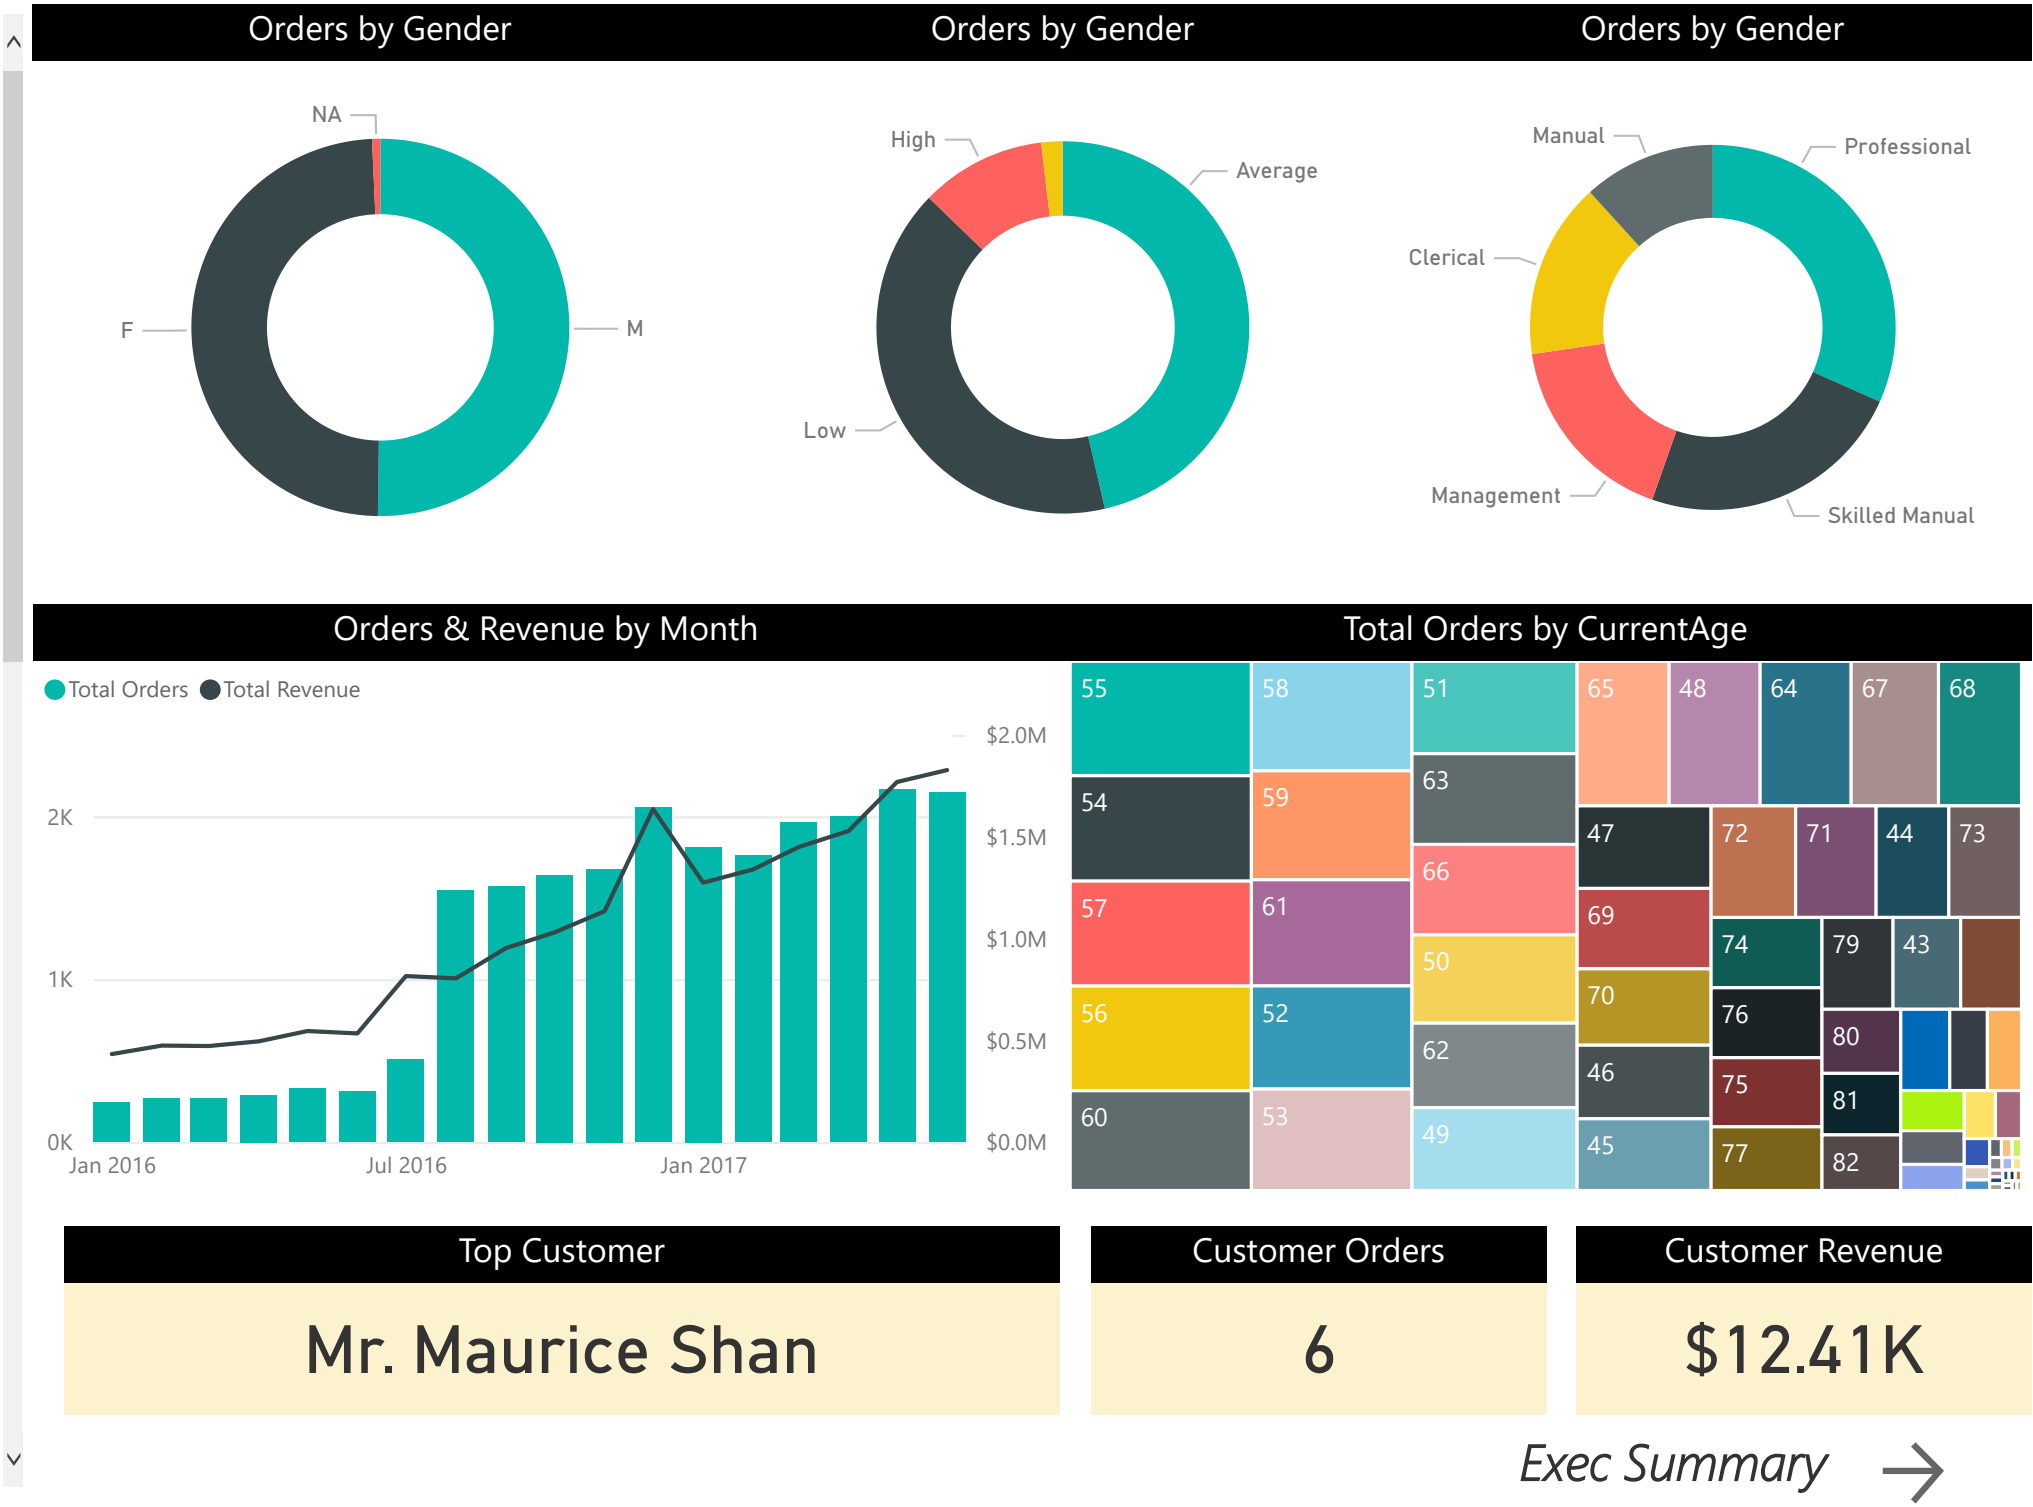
Orders by Gender

NA
F
M

Orders by Gender

High
Average
Low

Orders by Gender

Manual
Professional
Clerical
Management
Skilled Manual

Orders & Revenue by Month

Total Orders Total Revenue

2K
1K
0K
$2.0M
$1.5M
$1.0M
$0.5M
$0.0M
Jan 2016
Jul 2016
Jan 2017

Total Orders by CurrentAge

55 58 51 65 48 64 67 68
54 59 63 47 72 71 44 73
57 61 66 69 74 79 43
56 52 50 70 76 80
60 53 62 46 75 81
49 45 77 82

Top Customer
Mr. Maurice Shan

Customer Orders
6

Customer Revenue
$12.41K

Exec Summary